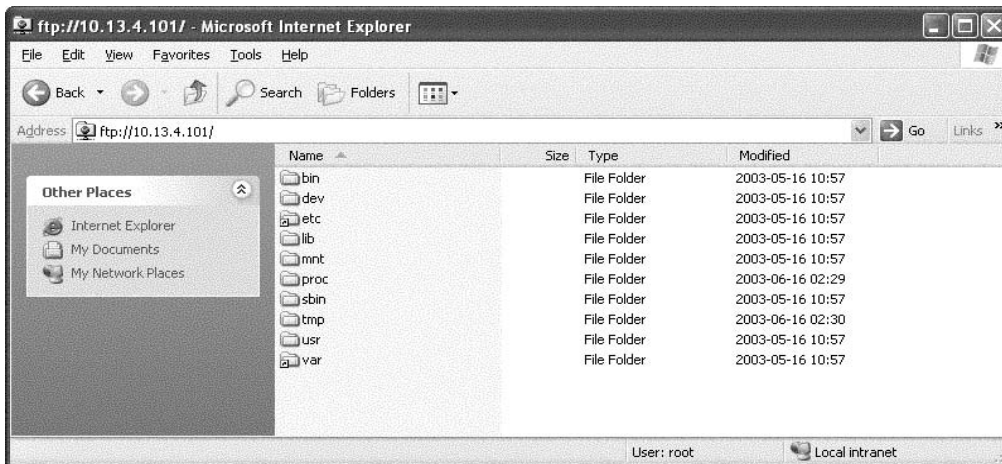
ftp://10.13.4.101/ - Microsoft Internet Explorer

File Edit View Favorites Tools Help

Back Search Folders

Address ftp://10.13.4.101/ Go Links »

Other Places

Internet Explorer
My Documents
My Network Places

| Name | Size | Type | Modified |
|---|---|---|---|
| bin | | File Folder | 2003-05-16 10:57 |
| dev | | File Folder | 2003-05-16 10:57 |
| etc | | File Folder | 2003-05-16 10:57 |
| lib | | File Folder | 2003-05-16 10:57 |
| mnt | | File Folder | 2003-05-16 10:57 |
| proc | | File Folder | 2003-06-16 02:29 |
| sbin | | File Folder | 2003-05-16 10:57 |
| tmp | | File Folder | 2003-06-16 02:30 |
| usr | | File Folder | 2003-05-16 10:57 |
| var | | File Folder | 2003-05-16 10:57 |

User: root Local intranet